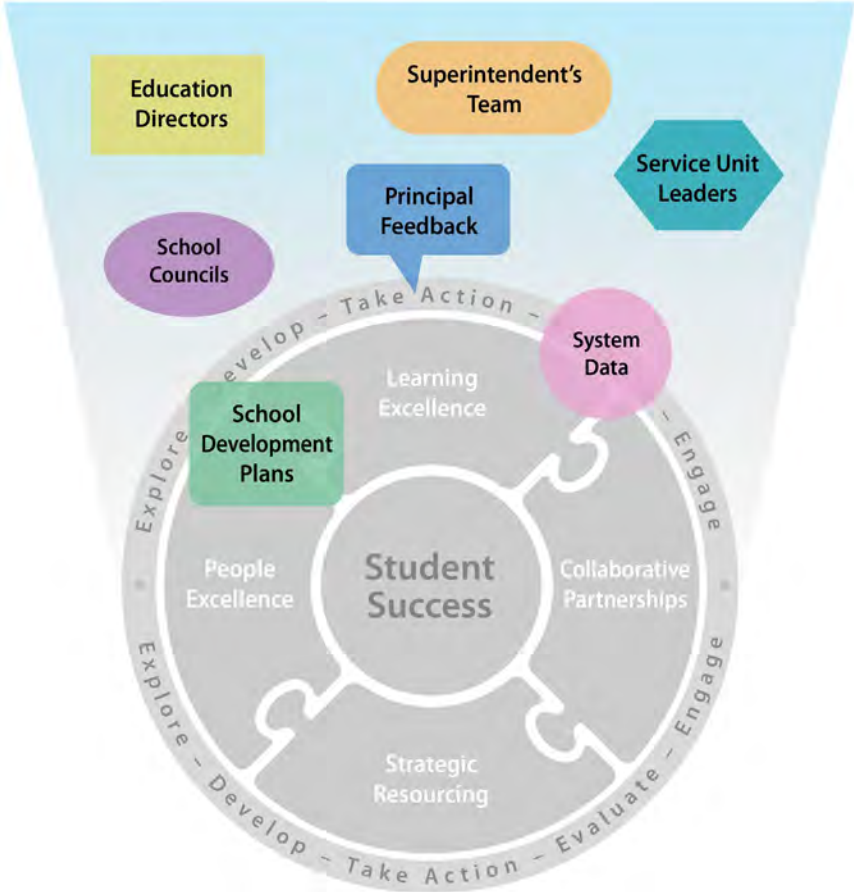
Education Directors

Superintendent's Team

Service Unit Leaders

Principal Feedback

School Councils

System Data

School Development Plans

Explore – Develop – Take Action – Engage

Learning Excellence

People Excellence

Student Success

Collaborative Partnerships

Strategic Resourcing

Explore – Develop – Take Action – Evaluate – Engage